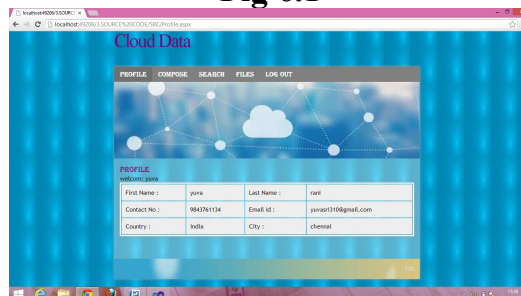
Fig 6.1

localhost:49206/3.SOURC ×

localhost:49206/3.SOURCE%20CODE/SRC/Profile.aspx

Cloud Data

PROFILE COMPOSE SEARCH FILES LOG OUT

PROFILE
welcom: yuva

| First Name : | yuva | Last Name : | rani |
|---|---|---|---|
| Contact No : | 9843761134 | Email id : | yuvasri1310@gmail.com |
| Country : | India | City : | chennai |